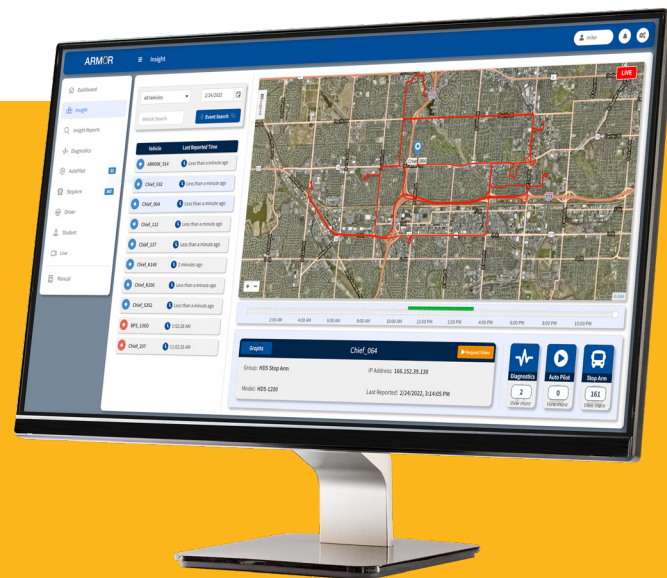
ARMOR Insight

Dashboard
Insight
Insight Reports
Diagnostics
AutoPilot
Stoparm
Driver
Student
Live
Manual

All Vehicles
2/24/2022
Vehicle Search
Event Search

| Vehicle | Last Reported Time |
|---|---|
| ARMOR_314 | Less than a minute ago |
| Chief_032 | Less than a minute ago |
| Chief_064 | Less than a minute ago |
| Chief_122 | Less than a minute ago |
| Chief_127 | Less than a minute ago |
| Chief_K148 | 3 minutes ago |
| Chief_K206 | Less than a minute ago |
| Chief_S352 | Less than a minute ago |
| BPS_1302 | 9:52:20 AM |
| Chief_207 | 11:02:26 AM |

LIVE

2:00 AM 4:00 AM 6:00 AM 8:00 AM 10:00 AM 12:00 PM 2:00 PM 4:00 PM 6:00 PM 8:00 PM 10:00 PM

Graphs
Chief_064
Request Video
Group: HDS Stop Arm
IP Address: 166.152.39.130
Model: HDS-1200
Last Reported: 2/24/2022, 3:14:05 PM

Diagnostics
2
view more
Auto Pilot
0
view more
Stop Arm
161
view video